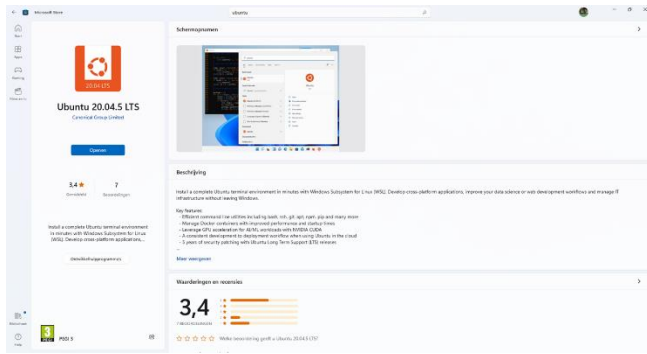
Microsoft Store

ubuntu

Start

Apps

Gaming

Films en tv

20.04 LTS

Ubuntu 20.04.5 LTS

Canonical Group Limited

Openen

3,4 ★
Gemiddeld

7
Beoordelingen

Install a complete Ubuntu terminal environment in minutes with Windows Subsystem for Linux (WSL). Develop cross-platform applications...

Geheimhoudingsverklaring

3
PEGI 3

Bibliotheek

Help

Schermopnamen

Beschrijving

Install a complete Ubuntu terminal environment in minutes with Windows Subsystem for Linux (WSL). Develop cross-platform applications, improve your data science or web development workflows and manage IT infrastructure without leaving Windows.

Key features:
- Efficient command line utilities including bash, ssh, git, apt, npm, pip and many more
- Manage Docker containers with improved performance and startup times
- Leverage GPU acceleration for AI/ML workloads with NVIDIA CUDA
- A consistent development to deployment workflow when using Ubuntu in the cloud
- 5 years of security patching with Ubuntu Long Term Support (LTS) releases

Meer weergeven

Waarderingen en recensies

3,4
7 BEOORDELINGEN

5
4
3
2
1

Welke beoordeling geeft u Ubuntu 20.04.5 LTS?